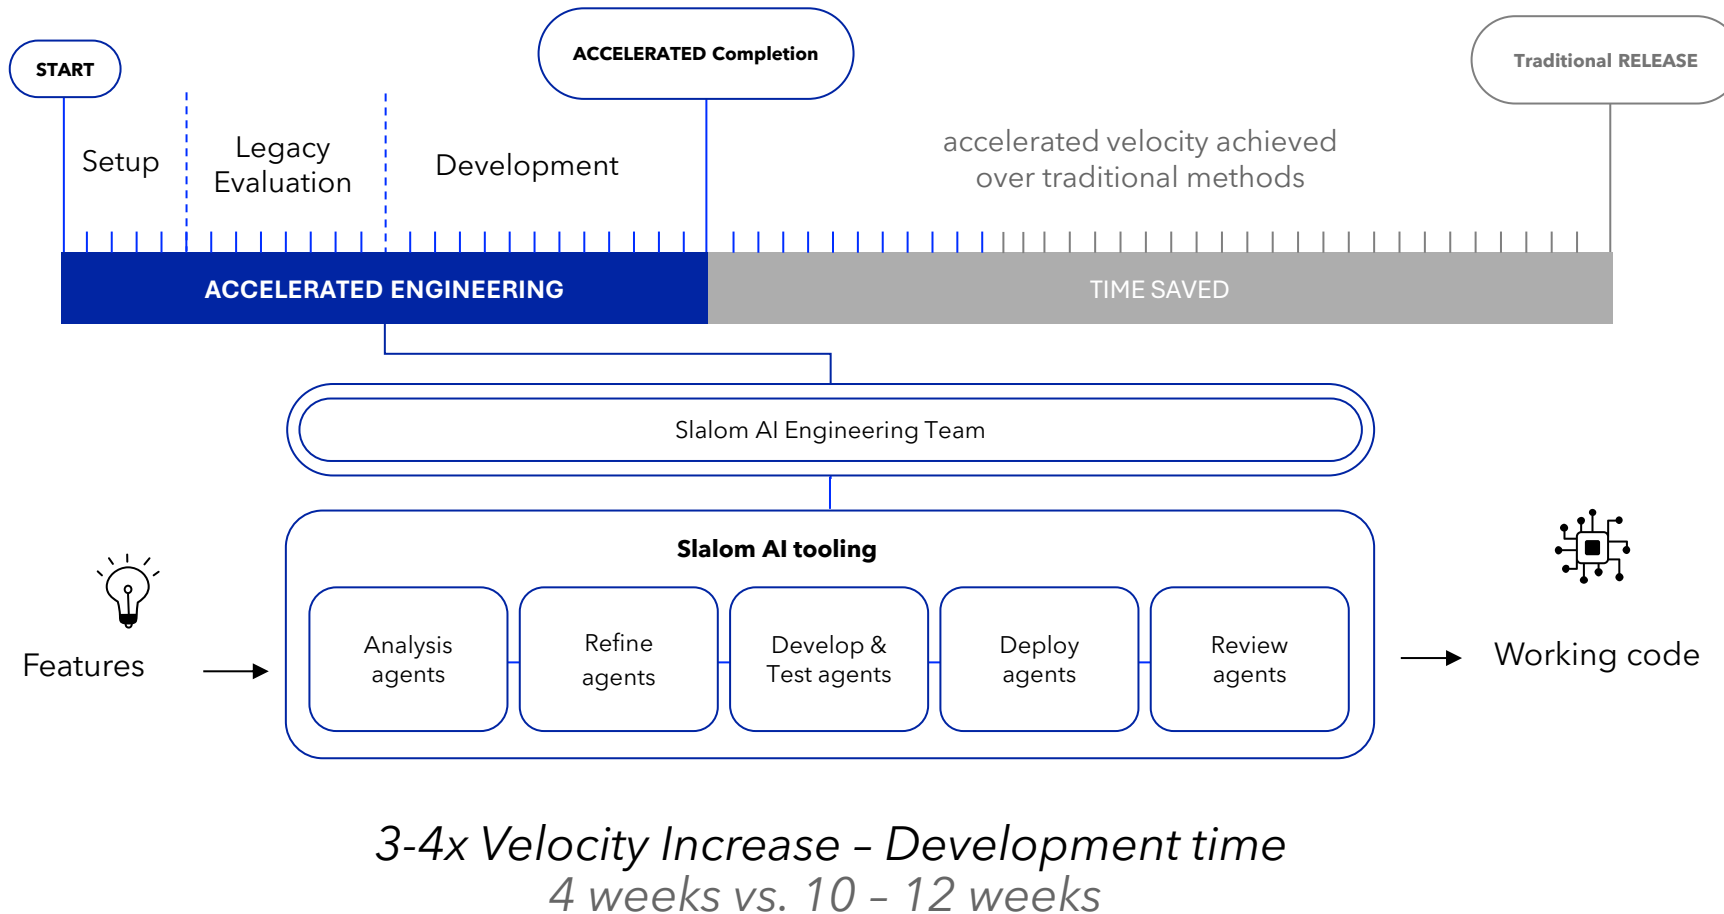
START

ACCELERATED Completion

Traditional RELEASE

Setup

Legacy Evaluation

Development

accelerated velocity achieved over traditional methods

ACCELERATED ENGINEERING

TIME SAVED

Slalom AI Engineering Team

Slalom AI tooling

Features

Analysis agents

Refine agents

Develop & Test agents

Deploy agents

Review agents

Working code

3-4x Velocity Increase – Development time
4 weeks vs. 10 – 12 weeks